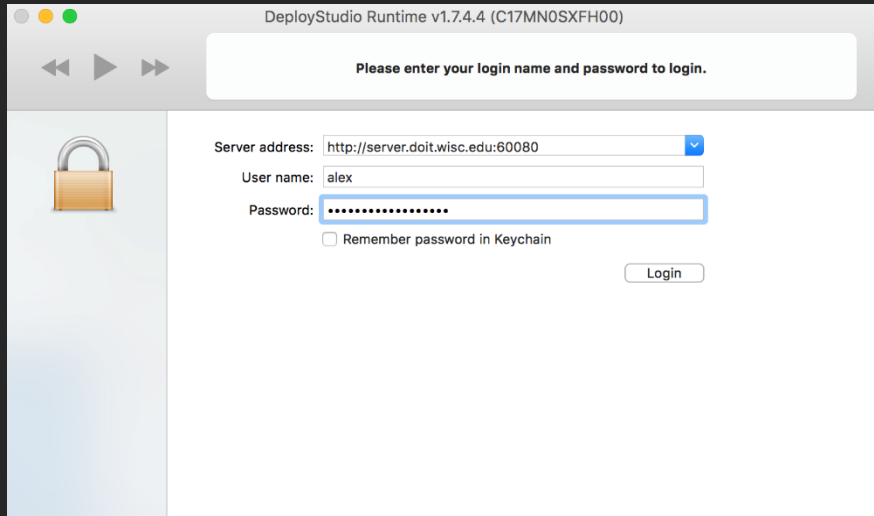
DeployStudio Runtime v1.7.4.4 (C17MN0SXFH00)

Please enter your login name and password to login.

Server address: http://server.doit.wisc.edu:60080

User name: alex

Password: ••••••••••••••••••

Remember password in Keychain

Login